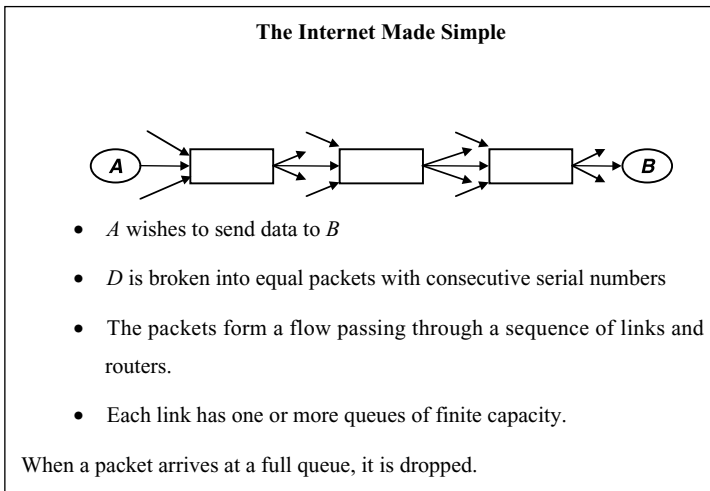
The Internet Made Simple

A

B

- $A$ wishes to send data to $B$
- $D$ is broken into equal packets with consecutive serial numbers
- The packets form a flow passing through a sequence of links and routers.
- Each link has one or more queues of finite capacity.

When a packet arrives at a full queue, it is dropped.